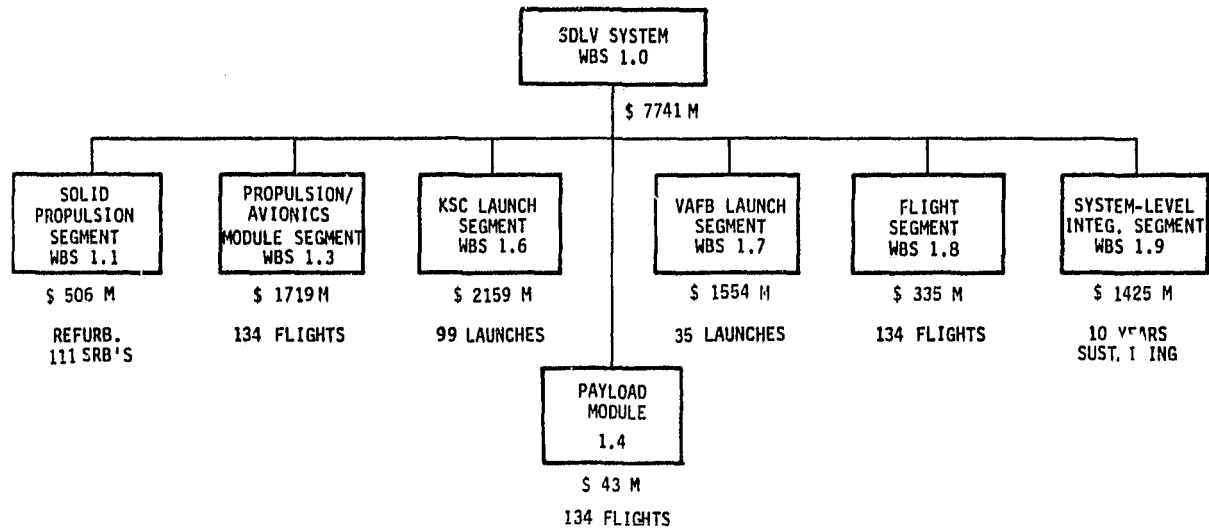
SDLV SYSTEM
WBS 1.0

$ 7741 M

SOLID PROPULSION SEGMENT
WBS 1.1

$ 506 M

REFURB. 111 SRB'S

PROPULSION/ AVIONICS MODULE SEGMENT
WBS 1.3

$ 1719 M

134 FLIGHTS

KSC LAUNCH SEGMENT
WBS 1.6

$ 2159 M

99 LAUNCHES

VAFB LAUNCH SEGMENT
WBS 1.7

$ 1554 M

35 LAUNCHES

FLIGHT SEGMENT
WBS 1.8

$ 335 M

134 FLIGHTS

SYSTEM-LEVEL INTEG. SEGMENT
WBS 1.9

$ 1425 M

10 Y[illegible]ARS SUST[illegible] I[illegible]ING

PAYLOAD MODULE
1.4

$ 43 M

134 FLIGHTS